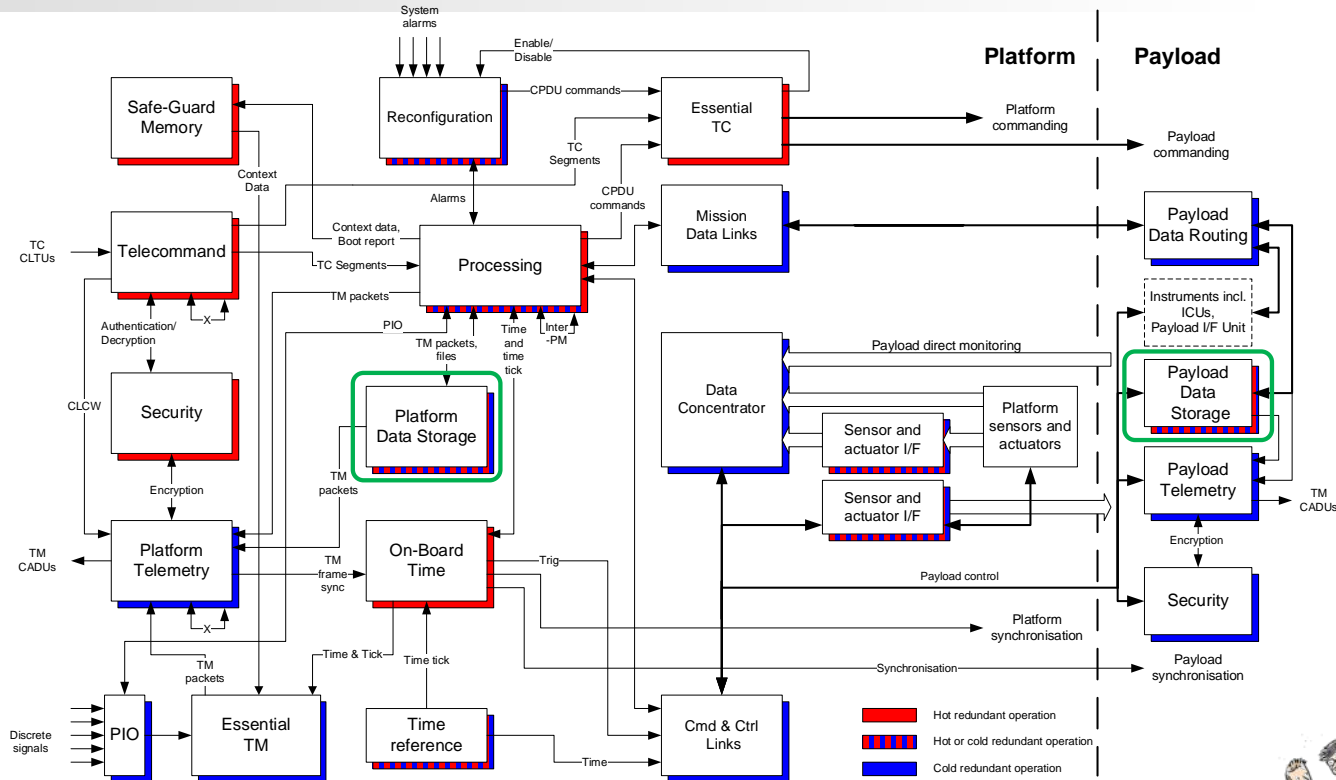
System alarms

Enable/ Disable

Platform

Payload

Safe-Guard Memory

Reconfiguration

CPDU commands

Essential TC

Platform commanding

Payload commanding

Context Data

TC Segments

Alarms

CPDU commands

Mission Data Links

Payload Data Routing

TC CLTUs

Telecommand

Context data, Boot report

TC Segments

Processing

TM packets

X

Authentication/ Decryption

PIO

TM packets, files

Time and time tick

Inter -PM

Instruments incl. ICUs, Payload I/F Unit

Payload direct monitoring

Data Concentrator

Payload Data Storage

CLCW

Security

Platform Data Storage

Platform sensors and actuators

Sensor and actuator I/F

TM packets

Encryption

Payload Telemetry

TM CADUs

Sensor and actuator I/F

Encryption

TM CADUs

Platform Telemetry

TM frame sync

On-Board Time

Trig

Payload control

Security

X

Platform synchronisation

TM packets

Time & Tick

Time tick

Synchronisation

Payload synchronisation

Discrete signals

PIO

Essential TM

Time reference

Time

Cmd & Ctrl Links

Hot redundant operation

Hot or cold redundant operation

Cold redundant operation